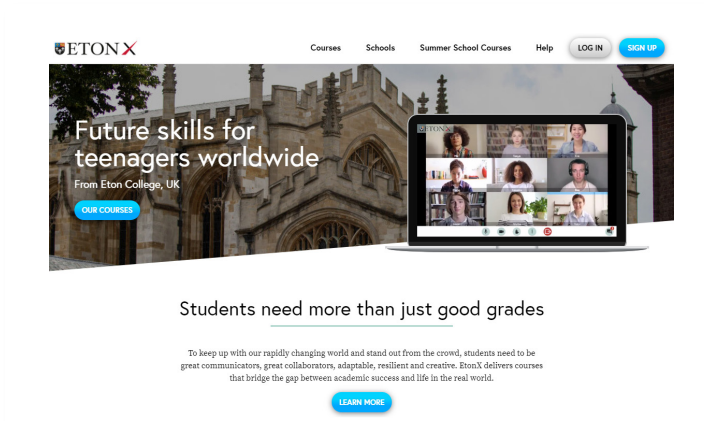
ETON X

Courses Schools Summer School Courses Help LOG IN SIGN UP

Future skills for teenagers worldwide

From Eton College, UK

OUR COURSES

ETON X

Students need more than just good grades

To keep up with our rapidly changing world and stand out from the crowd, students need to be great communicators, great collaborators, adaptable, resilient and creative. EtonX delivers courses that bridge the gap between academic success and life in the real world.

LEARN MORE